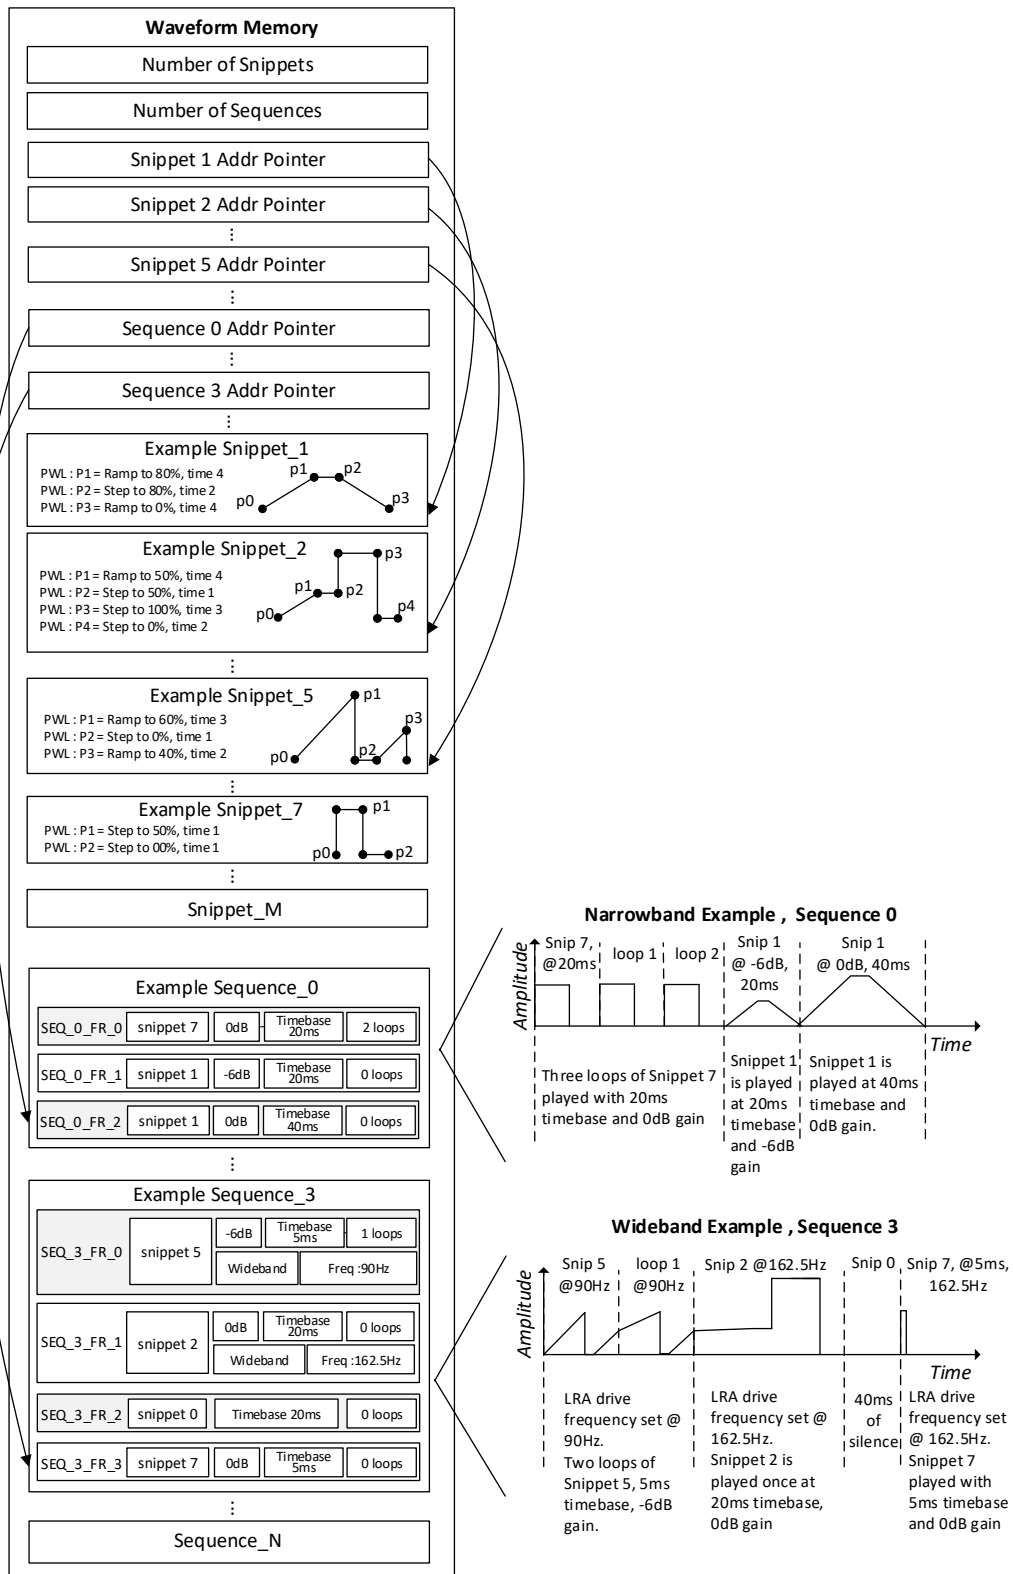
Waveform Memory

Number of Snippets

Number of Sequences

Snippet 1 Addr Pointer

Snippet 2 Addr Pointer

⋮

Snippet 5 Addr Pointer

⋮

Sequence 0 Addr Pointer

⋮

Sequence 3 Addr Pointer

⋮

Example Snippet_1

PWL : P1 = Ramp to 80%, time 4
PWL : P2 = Step to 80%, time 2
PWL : P3 = Ramp to 0%, time 4

p0 p1 p2 p3

Example Snippet_2

PWL : P1 = Ramp to 50%, time 4
PWL : P2 = Step to 50%, time 1
PWL : P3 = Step to 100%, time 3
PWL : P4 = Step to 0%, time 2

p0 p1 p2 p3 p4

⋮

Example Snippet_5

PWL : P1 = Ramp to 60%, time 3
PWL : P2 = Step to 0%, time 1
PWL : P3 = Ramp to 40%, time 2

p0 p1 p2 p3

⋮

Example Snippet_7

PWL : P1 = Step to 50%, time 1
PWL : P2 = Step to 00%, time 1

p0 p1 p2

⋮

Snippet_M

Example Sequence_0

| SEQ_0_FR_0 | snippet 7 | 0dB | Timebase 20ms | 2 loops |
|---|---|---|---|---|
| SEQ_0_FR_1 | snippet 1 | -6dB | Timebase 20ms | 0 loops |
| SEQ_0_FR_2 | snippet 1 | 0dB | Timebase 40ms | 0 loops |

⋮

Example Sequence_3

| SEQ_3_FR_0 | snippet 5 | -6dB | Timebase 5ms | 1 loops |
|---|---|---|---|---|
| | | Wideband | Freq :90Hz | |
| SEQ_3_FR_1 | snippet 2 | 0dB | Timebase 20ms | 0 loops |
| | | Wideband | Freq :162.5Hz | |
| SEQ_3_FR_2 | snippet 0 | Timebase 20ms | | 0 loops |
| SEQ_3_FR_3 | snippet 7 | 0dB | Timebase 5ms | 0 loops |

⋮

Sequence_N

Narrowband Example , Sequence 0

Amplitude

Snip 7, @20ms | loop 1 | loop 2 | Snip 1 @ -6dB, 20ms | Snip 1 @ 0dB, 40ms

Time

Three loops of Snippet 7 played with 20ms timebase and 0dB gain

Snippet 1 is played at 20ms timebase and -6dB gain

Snippet 1 is played at 40ms timebase and 0dB gain.

Wideband Example , Sequence 3

Amplitude

Snip 5 @90Hz | loop 1 @90Hz | Snip 2 @162.5Hz | Snip 0 | Snip 7, @5ms, 162.5Hz

Time

LRA drive frequency set @ 90Hz. Two loops of Snippet 5, 5ms timebase, -6dB gain.

LRA drive frequency set @ 162.5Hz. Snippet 2 is played once at 20ms timebase, 0dB gain

40ms of silence

LRA drive frequency set @ 162.5Hz. Snippet 7 played with 5ms timebase and 0dB gain